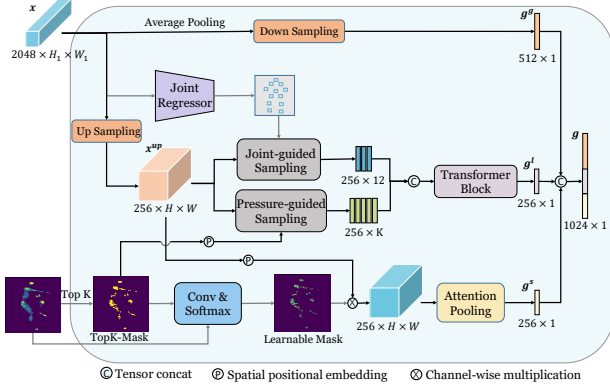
$\boldsymbol{x}$

$2048 \times H_1 \times W_1$

Average Pooling

Down Sampling

$\boldsymbol{g}^g$

$512 \times 1$

Joint Regressor

Up Sampling

$\boldsymbol{x}^{up}$

Joint-guided Sampling

$256 \times 12$

Transformer Block

$\boldsymbol{g}^t$

$\boldsymbol{g}$

$256 \times H \times W$

Pressure-guided Sampling

$256 \times \mathrm{K}$

$256 \times 1$

$1024 \times 1$

P

P

Top K

Conv & Softmax

$\boldsymbol{g}^s$

Attention Pooling

TopK-Mask

Learnable Mask

$256 \times H \times W$

$256 \times 1$

C Tensor concat P Spatial positional embedding ⊗ Channel-wise multiplication